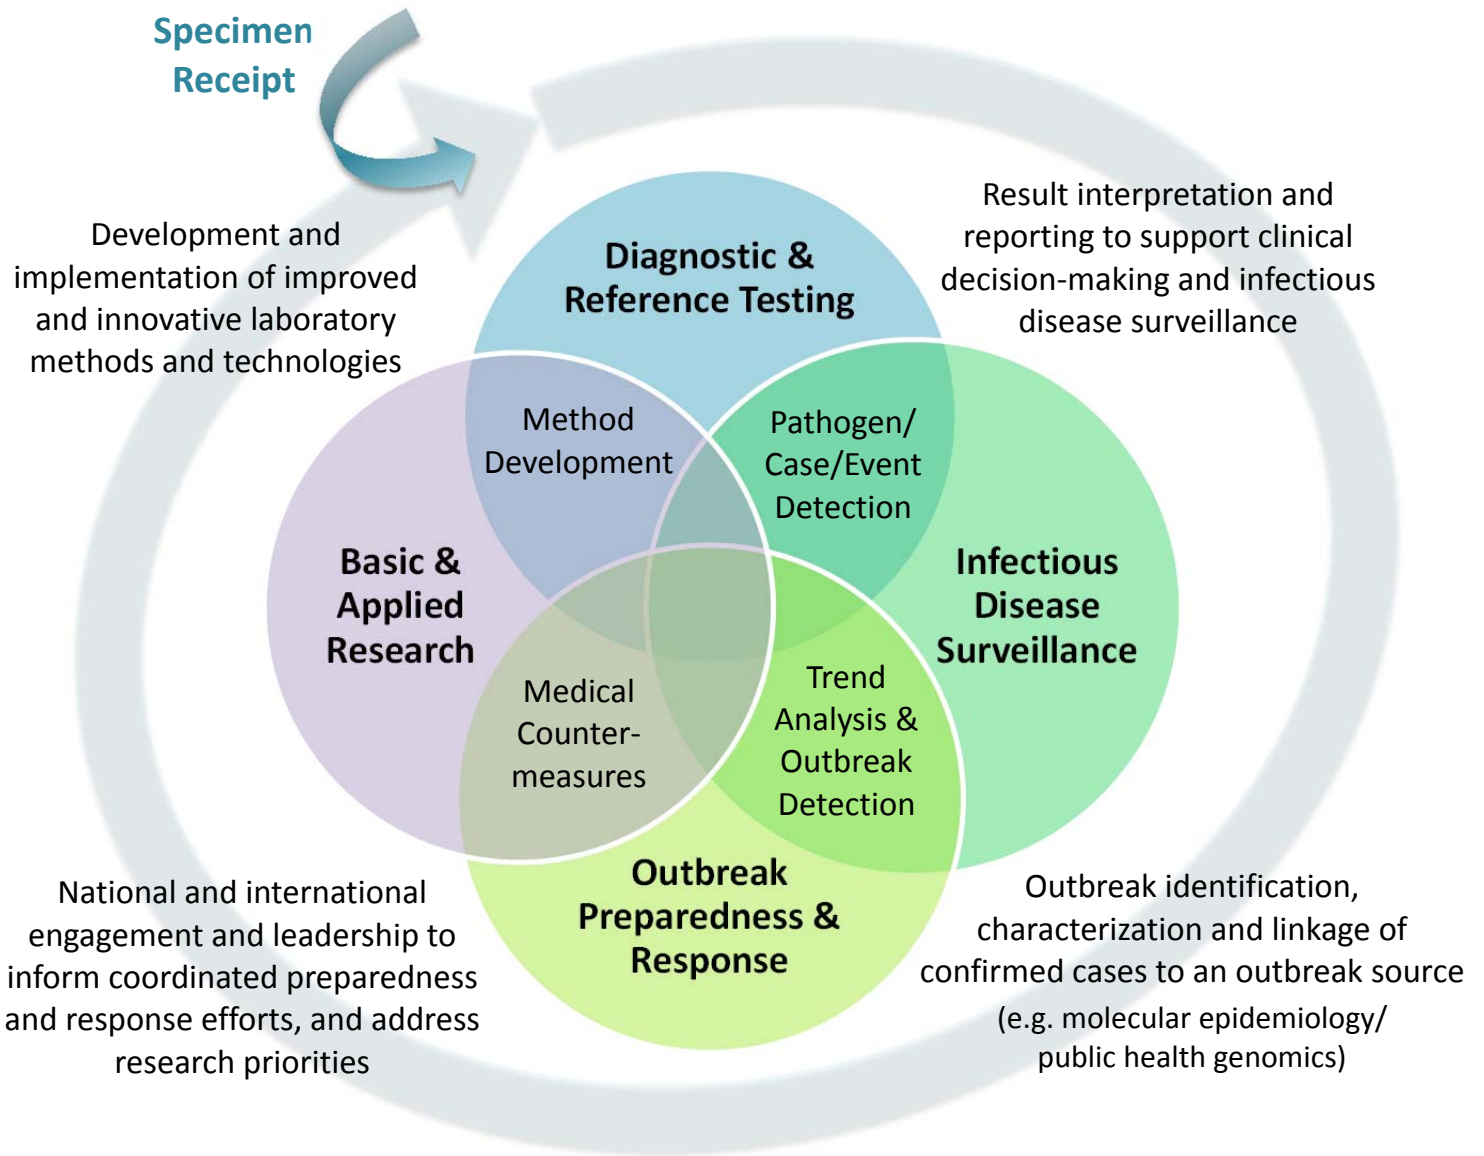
Specimen Receipt

Development and implementation of improved and innovative laboratory methods and technologies

Result interpretation and reporting to support clinical decision-making and infectious disease surveillance

Diagnostic & Reference Testing

Method Development

Pathogen/ Case/Event Detection

Basic & Applied Research

Infectious Disease Surveillance

Medical Counter-measures

Trend Analysis & Outbreak Detection

Outbreak Preparedness & Response

National and international engagement and leadership to inform coordinated preparedness and response efforts, and address research priorities

Outbreak identification, characterization and linkage of confirmed cases to an outbreak source (e.g. molecular epidemiology/ public health genomics)